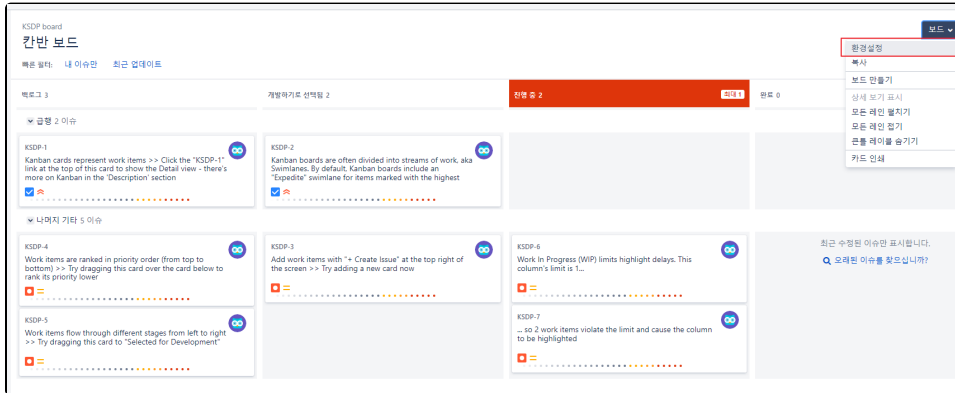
KSDP board

칸반 보드

빠른 필터: 내 이슈만 최근 업데이트

보드

환경설정
복사
보드 만들기
상세 보기 표시
모든 레인 펼치기
모든 레인 접기
큰틀 레이블 숨기기
카드 인쇄

백로그 3

개발하기로 선택됨 2

진행 중 2 최대 1

완료 0

급행 2 이슈

KSDP-1
Kanban cards represent work items >> Click the "KSDP-1" link at the top of this card to show the Detail view - there's more on Kanban in the 'Description' section

KSDP-2
Kanban boards are often divided into streams of work, aka Swimlanes. By default, Kanban boards include an "Expedite" swimlane for items marked with the highest

나머지 기타 5 이슈

KSDP-4
Work items are ranked in priority order (from top to bottom) >> Try dragging this card over the card below to rank its priority lower

KSDP-3
Add work items with "+ Create Issue" at the top right of the screen >> Try adding a new card now

KSDP-6
Work In Progress (WIP) limits highlight delays. This column's limit is 1...

최근 수정된 이슈만 표시합니다.
오래된 이슈를 찾으십니까?

KSDP-5
Work items flow through different stages from left to right >> Try dragging this card to "Selected for Development"

KSDP-7
... so 2 work items violate the limit and cause the column to be highlighted